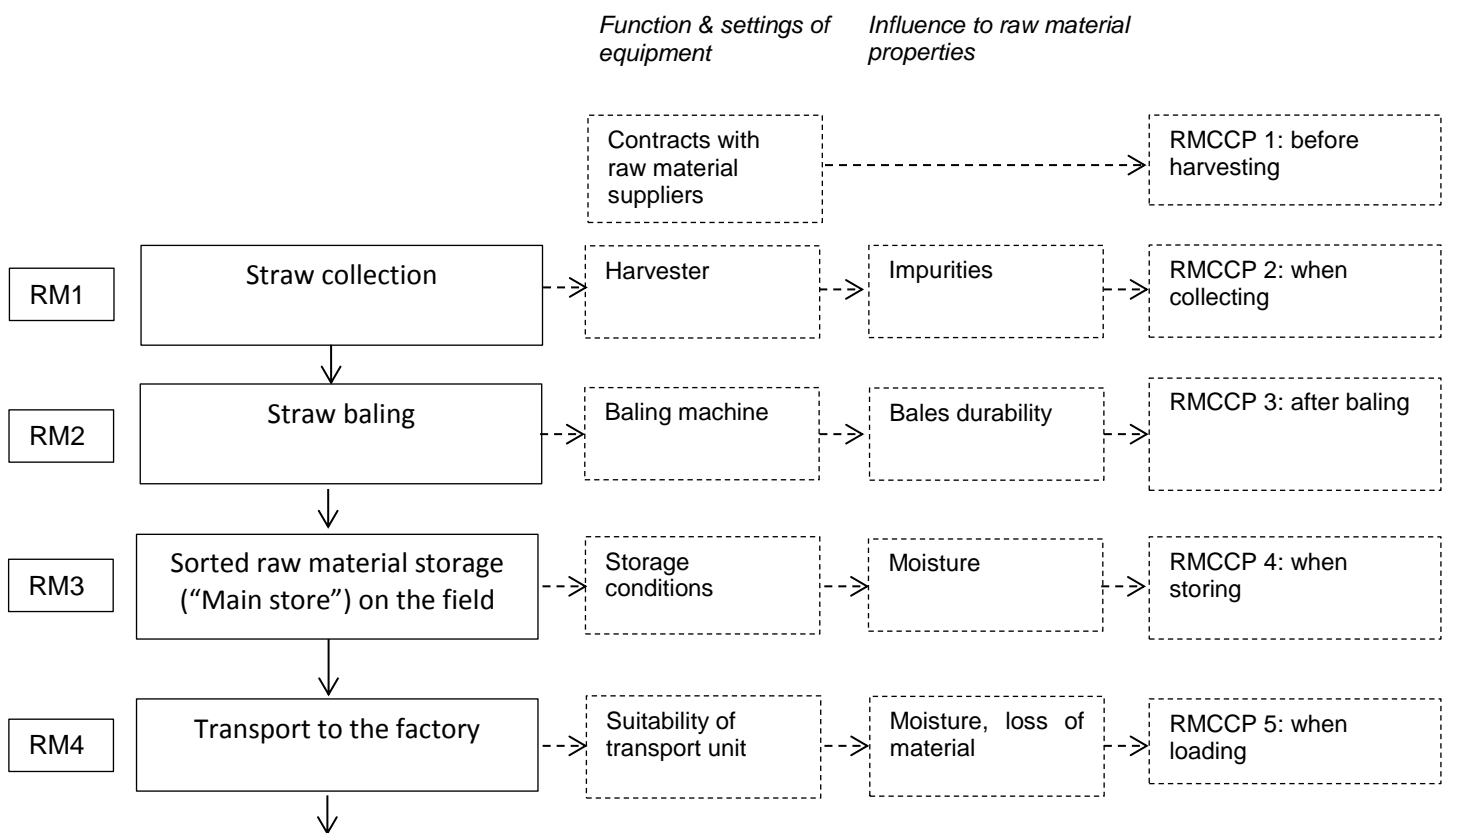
Function & settings of equipment

Influence to raw material properties

Contracts with raw material suppliers

RMCCP 1: before harvesting

RM1

Straw collection

Harvester

Impurities

RMCCP 2: when collecting

RM2

Straw baling

Baling machine

Bales durability

RMCCP 3: after baling

RM3

Sorted raw material storage ("Main store") on the field

Storage conditions

Moisture

RMCCP 4: when storing

RM4

Transport to the factory

Suitability of transport unit

Moisture, loss of material

RMCCP 5: when loading